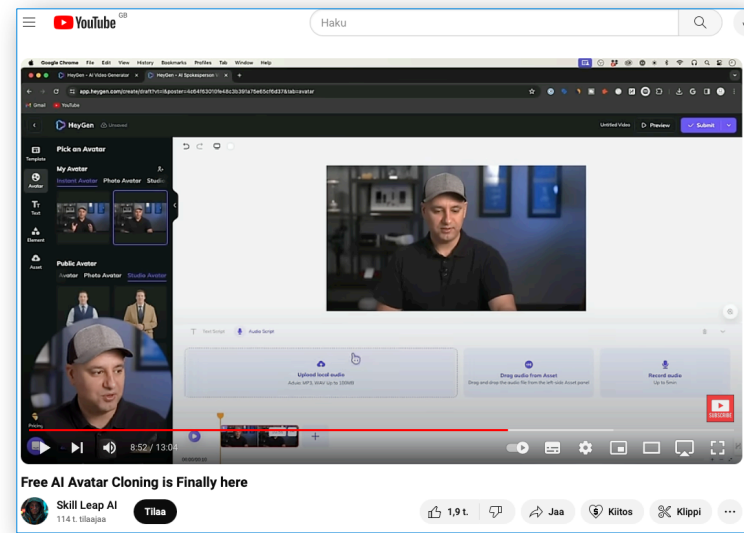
YouTube GB

Haku

Google Chrome File Edit View History Bookmarks Profiles Tab Window Help

HeyGen - AI Video Generator

HeyGen - AI Spokesperson

app.heygen.com/create/draft?vid=&poster=4d64f63010fe48c3b391a75e65cf6d37&tab=avatar

Gmail YouTube

HeyGen Unsaved

Untitled Video Preview Submit

Template

Avatar

Text

Element

Asset

Pick an Avatar

My Avatar

Instant Avatar Photo Avatar Studio

Public Avatar

Avatar Photo Avatar Studio Avatar

Pricing

Text Script Audio Script

Upload local audio
Actual: MP3, WAV Up to 100MB

Drag audio from Asset
Drag and drop the audio file from the left side Asset panel

Record audio
Up to 5min

SUBSCRIBE

8:52 / 13:04

Free AI Avatar Cloning is Finally here

Skill Leap AI
114 t. tilaajaa

Tilaa

1,9 t.

Jaa

Kiitos

Klippi